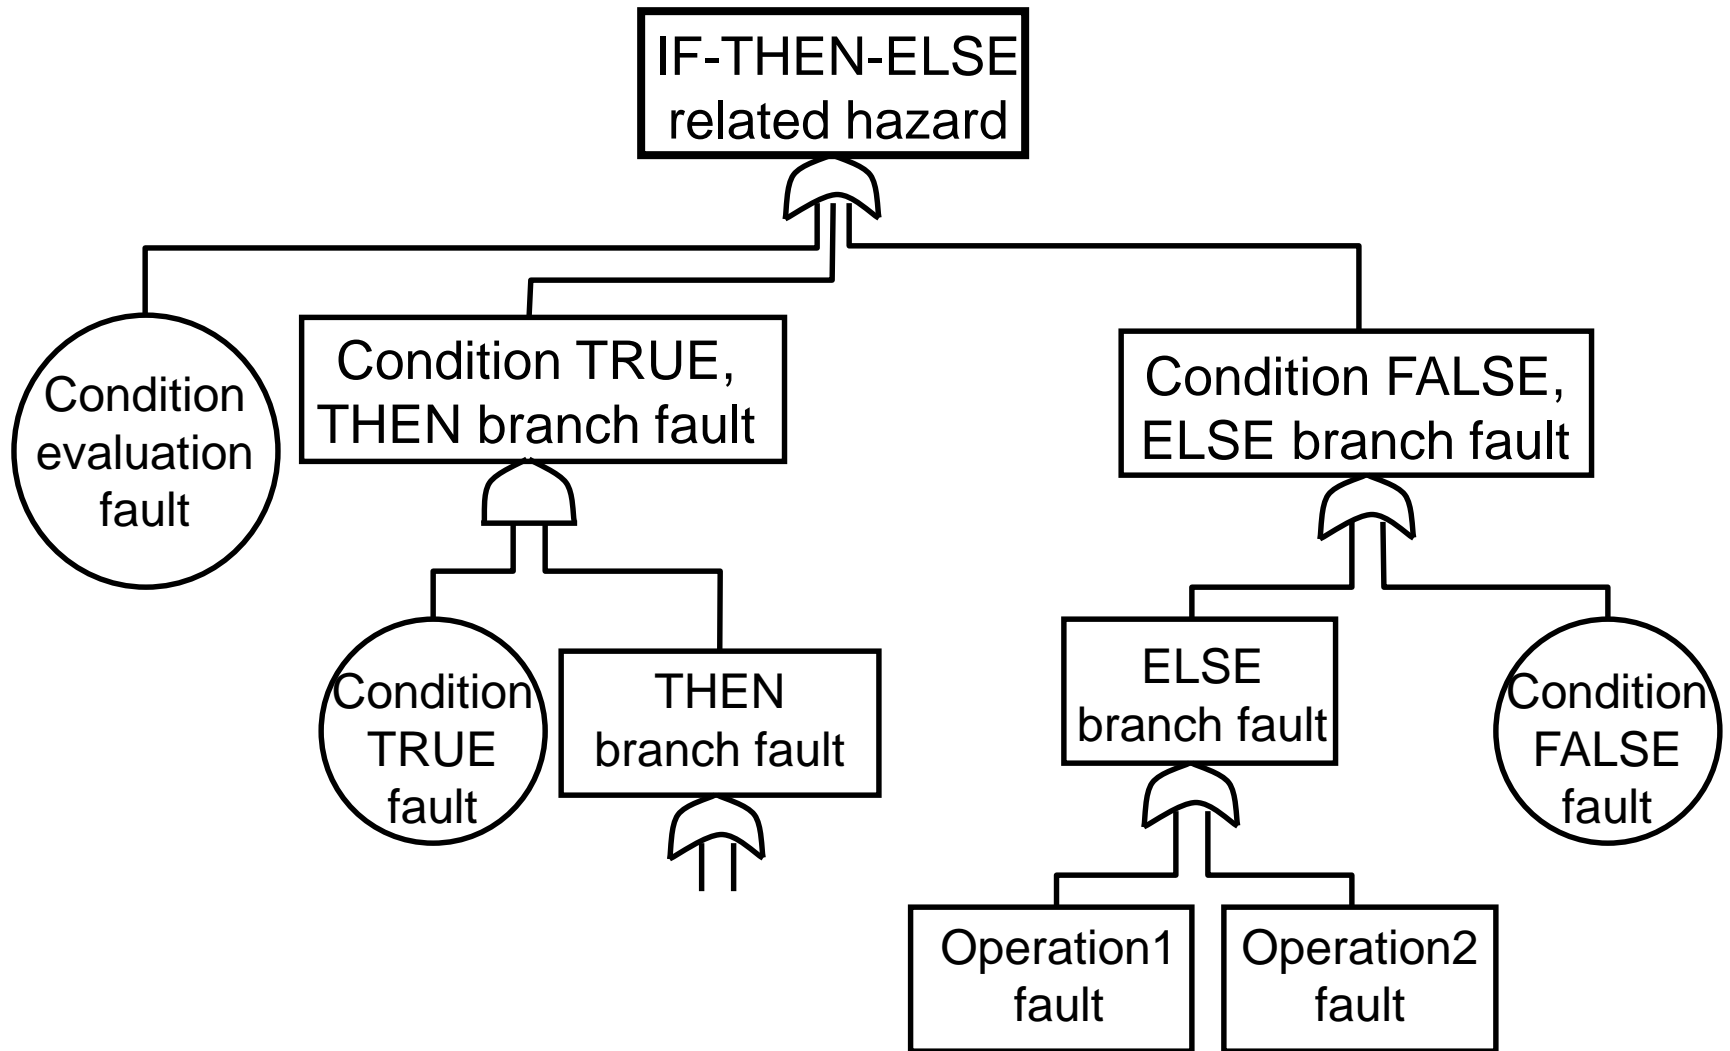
IF-THEN-ELSE related hazard

Condition evaluation fault

Condition TRUE, THEN branch fault

Condition FALSE, ELSE branch fault

Condition TRUE fault

THEN branch fault

ELSE branch fault

Condition FALSE fault

Operation1 fault

Operation2 fault